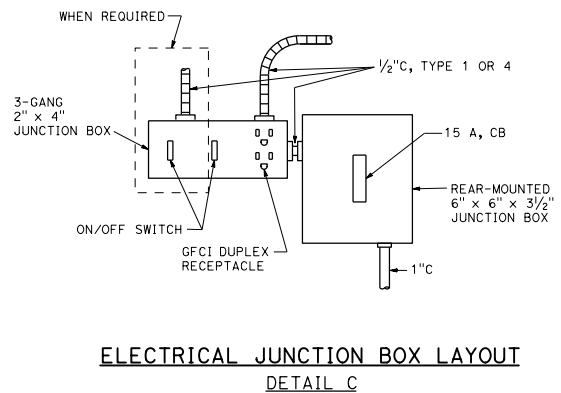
WHEN REQUIRED

$\frac{1}{2}$"C, TYPE 1 OR 4

3-GANG
2" × 4"
JUNCTION BOX

15 A, CB

REAR-MOUNTED
6" × 6" × $3\frac{1}{2}$"
JUNCTION BOX

ON/OFF SWITCH

GFCI DUPLEX
RECEPTACLE

1"C

ELECTRICAL JUNCTION BOX LAYOUT
DETAIL C